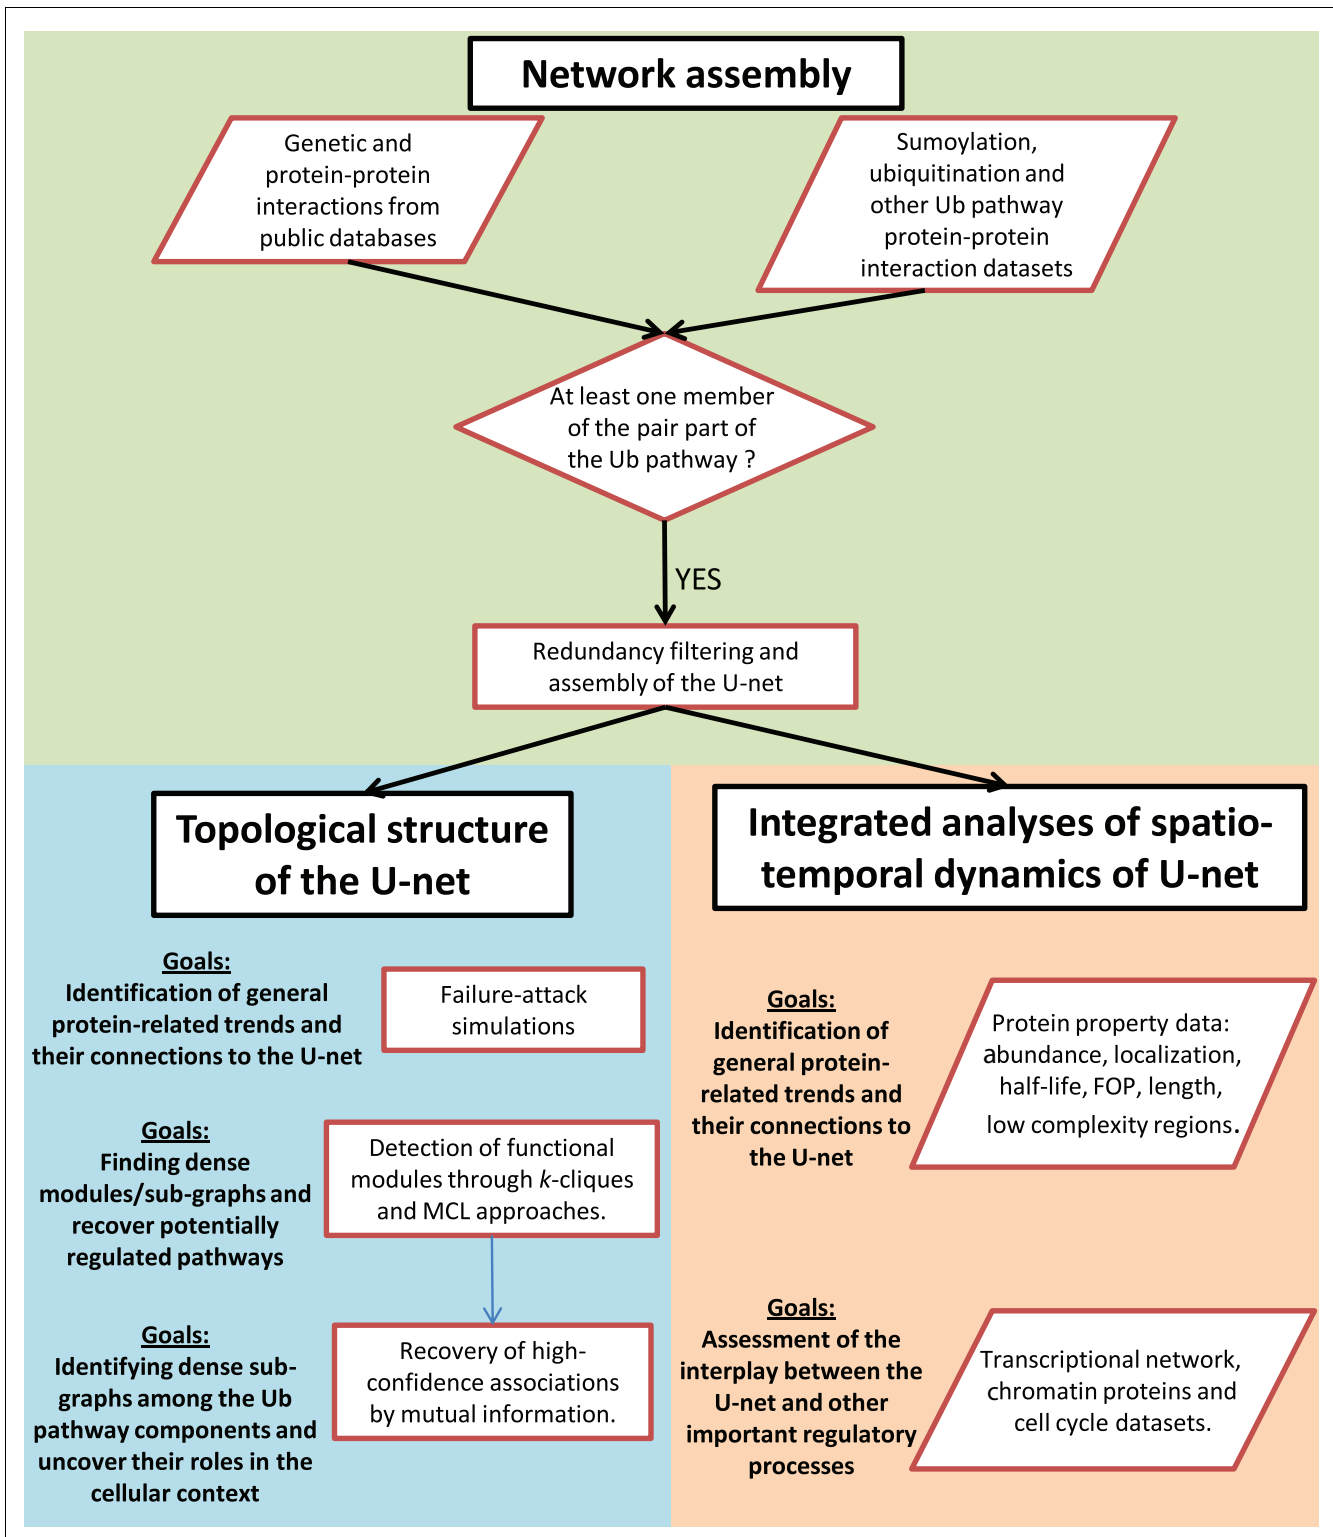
Network assembly

Genetic and protein-protein interactions from public databases

Sumoylation, ubiquitination and other Ub pathway protein-protein interaction datasets

At least one member of the pair part of the Ub pathway ?

YES

Redundancy filtering and assembly of the U-net

Topological structure of the U-net

Integrated analyses of spatio-temporal dynamics of U-net

Goals:
Identification of general protein-related trends and their connections to the U-net

Failure-attack simulations

Goals:
Finding dense modules/sub-graphs and recover potentially regulated pathways

Detection of functional modules through $k$-cliques and MCL approaches.

Goals:
Identifying dense sub-graphs among the Ub pathway components and uncover their roles in the cellular context

Recovery of high-confidence associations by mutual information.

Goals:
Identification of general protein-related trends and their connections to the U-net

Protein property data: abundance, localization, half-life, FOP, length, low complexity regions.

Goals:
Assessment of the interplay between the U-net and other important regulatory processes

Transcriptional network, chromatin proteins and cell cycle datasets.